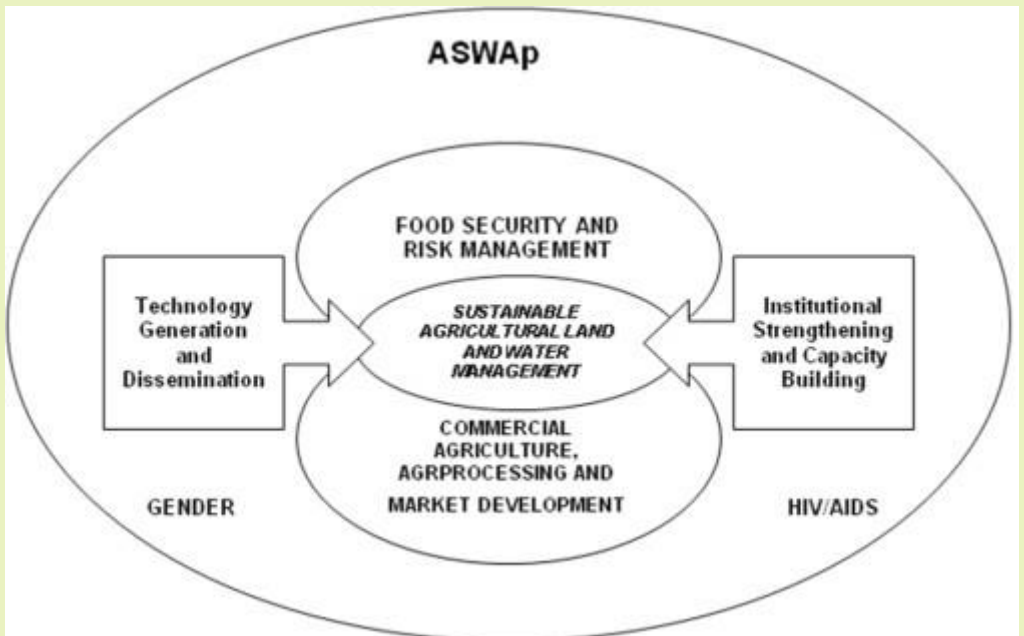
ASWAp

FOOD SECURITY AND RISK MANAGEMENT

Technology Generation and Dissemination

SUSTAINABLE AGRICULTURAL LAND AND WATER MANAGEMENT

Institutional Strengthening and Capacity Building

COMMERCIAL AGRICULTURE, AGRPROCESSING AND MARKET DEVELOPMENT

GENDER

HIV/AIDS